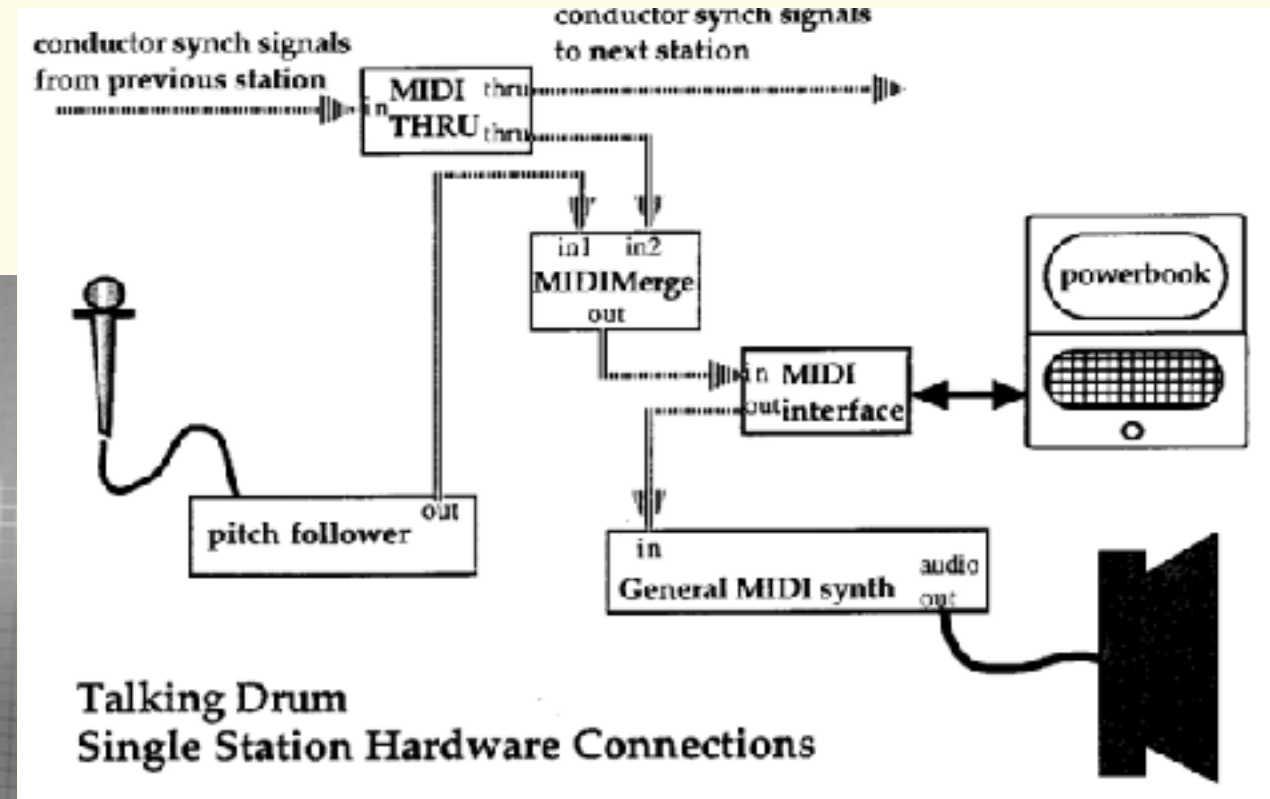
conductor synch signals from previous station

conductor synch signals to next station

in MIDI THRU thru thru

in1 in2 MIDIMerge out

in MIDI out interface

powerbook

pitch follower out

in General MIDI synth audio out

Talking Drum
Single Station Hardware Connections